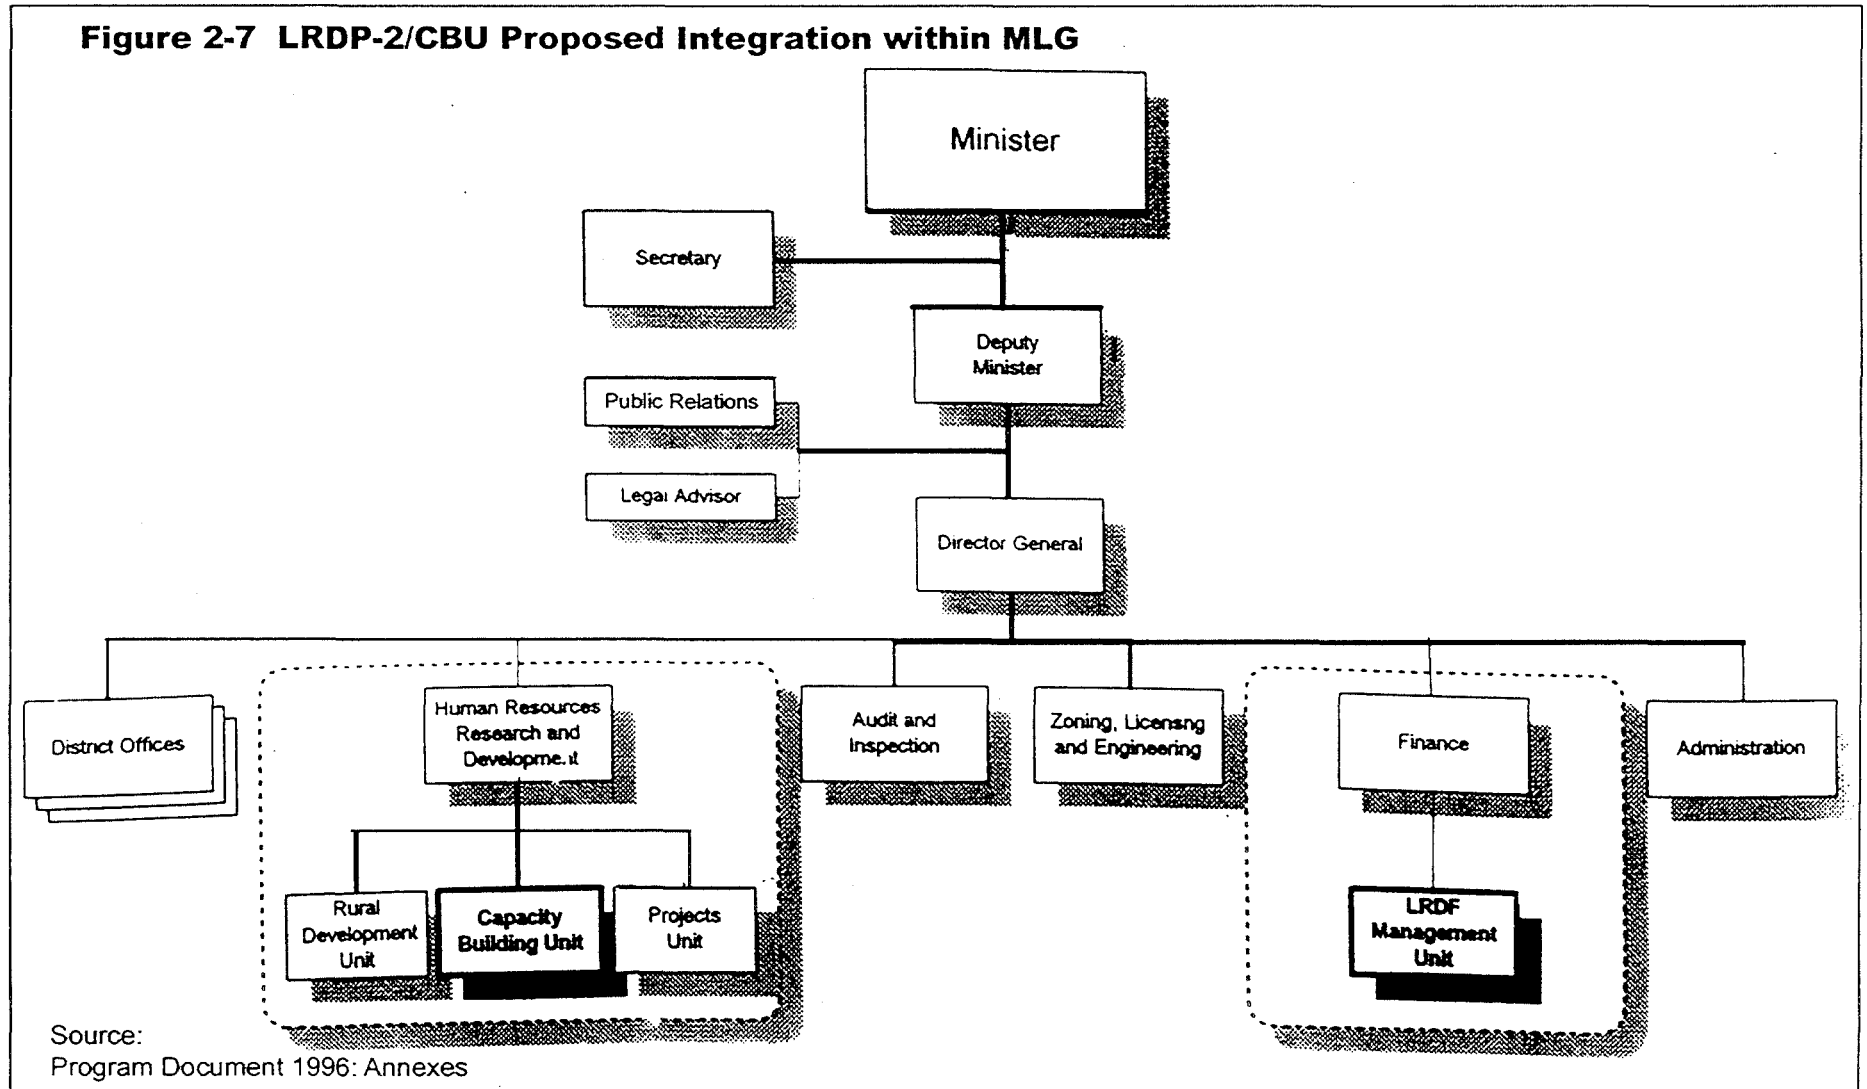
Figure 2-7 LRDP-2/CBU Proposed Integration within MLG

Minister

Secretary

Deputy Minister

Public Relations

Legal Advisor

Director General

District Offices

Human Resources Research and Developme.it

Audit and Inspection

Zoning, Licensng and Engineering

Finance

Administration

Rural Development Unit

Capacity Building Unit

Projects Unit

LRDF Management Unit

Source:
Program Document 1996: Annexes